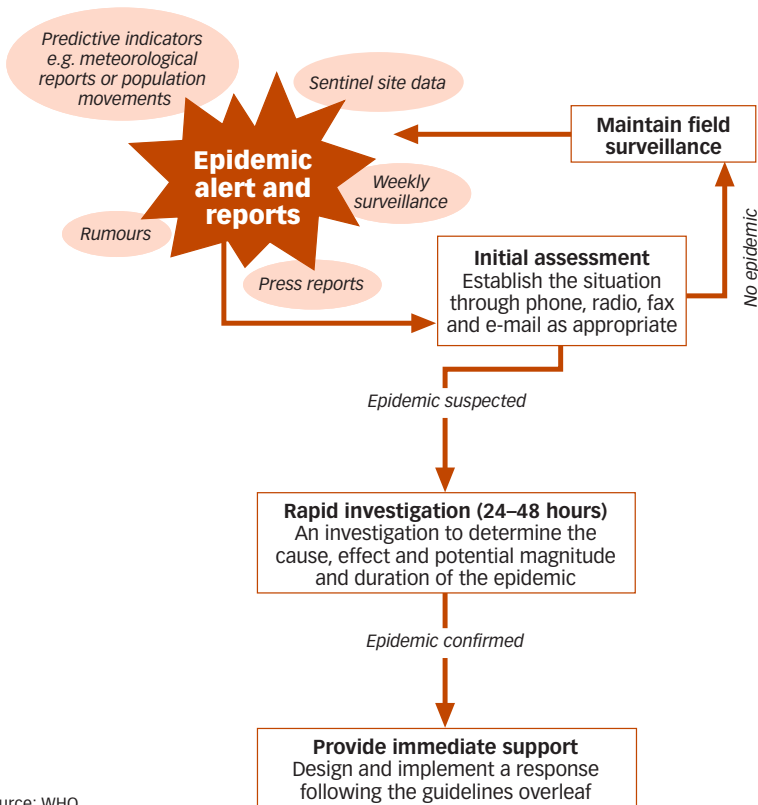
Predictive indicators e.g. meteorological reports or population movements

Sentinel site data

Maintain field surveillance

Epidemic alert and reports

Weekly surveillance

Rumours

Press reports

Initial assessment
Establish the situation through phone, radio, fax and e-mail as appropriate

No epidemic

Epidemic suspected

Rapid investigation (24–48 hours)
An investigation to determine the cause, effect and potential magnitude and duration of the epidemic

Epidemic confirmed

Provide immediate support
Design and implement a response following the guidelines overleaf

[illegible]urce: WHO